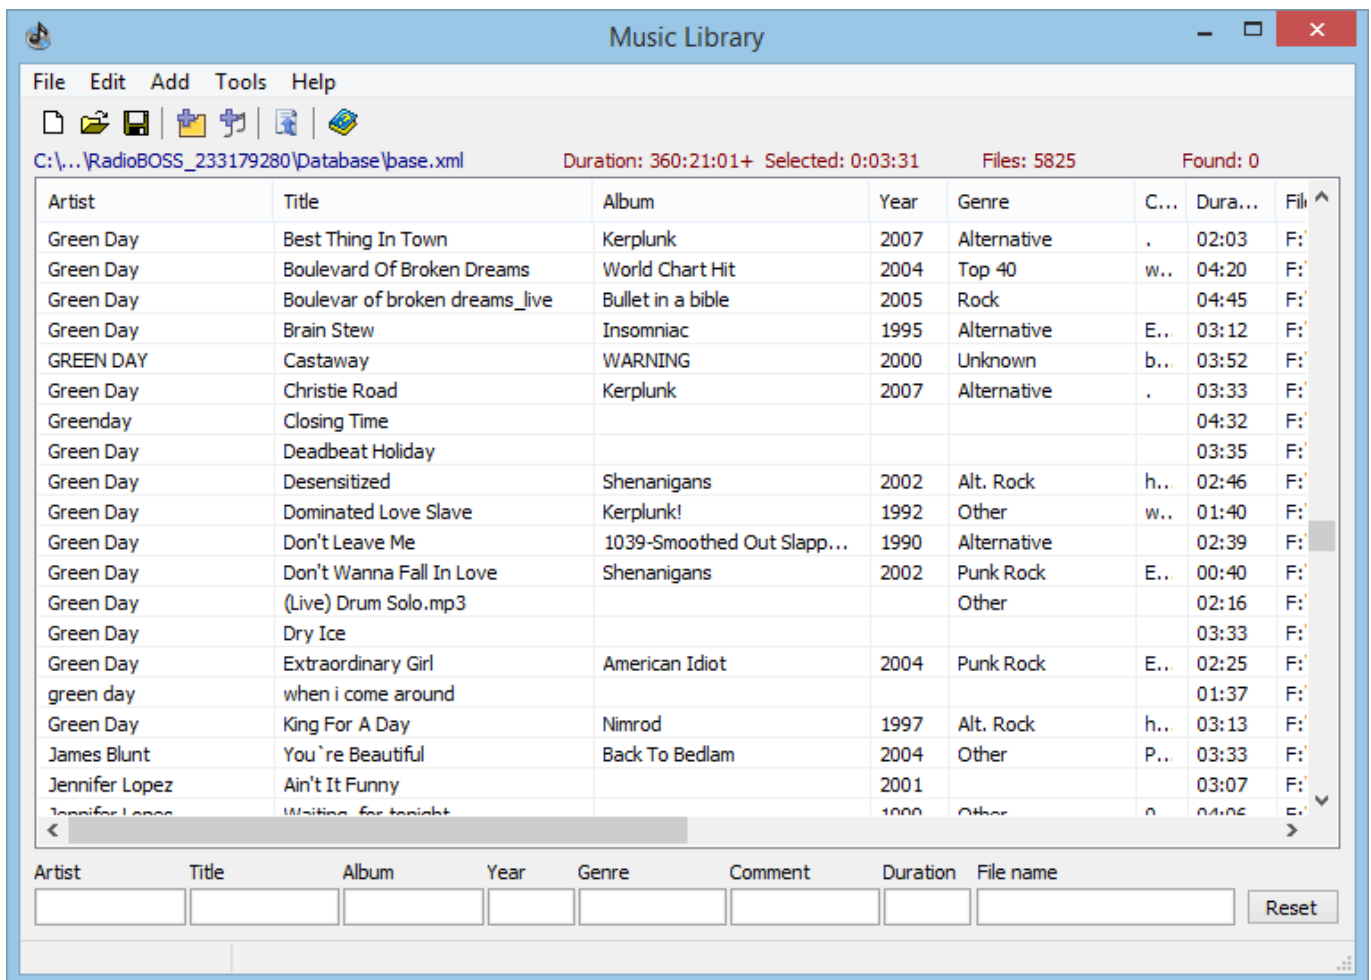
Music Library

File Edit Add Tools Help

C:\...\RadioBOSS_233179280\Database\base.xml Duration: 360:21:01+ Selected: 0:03:31 Files: 5825 Found: 0

| Artist | Title | Album | Year | Genre | C... | Dura... | Fil |
|---|---|---|---|---|---|---|---|
| Green Day | Best Thing In Town | Kerplunk | 2007 | Alternative | . | 02:03 | F: |
| Green Day | Boulevard Of Broken Dreams | World Chart Hit | 2004 | Top 40 | w.. | 04:20 | F: |
| Green Day | Boulevar of broken dreams_live | Bullet in a bible | 2005 | Rock | | 04:45 | F: |
| Green Day | Brain Stew | Insomniac | 1995 | Alternative | E.. | 03:12 | F: |
| GREEN DAY | Castaway | WARNING | 2000 | Unknown | b.. | 03:52 | F: |
| Green Day | Christie Road | Kerplunk | 2007 | Alternative | . | 03:33 | F: |
| Greenday | Closing Time | | | | | 04:32 | F: |
| Green Day | Deadbeat Holiday | | | | | 03:35 | F: |
| Green Day | Desensitized | Shenanigans | 2002 | Alt. Rock | h.. | 02:46 | F: |
| Green Day | Dominated Love Slave | Kerplunk! | 1992 | Other | w.. | 01:40 | F: |
| Green Day | Don't Leave Me | 1039-Smoothed Out Slapp... | 1990 | Alternative | | 02:39 | F: |
| Green Day | Don't Wanna Fall In Love | Shenanigans | 2002 | Punk Rock | E.. | 00:40 | F: |
| Green Day | (Live) Drum Solo.mp3 | | | Other | | 02:16 | F: |
| Green Day | Dry Ice | | | | | 03:33 | F: |
| Green Day | Extraordinary Girl | American Idiot | 2004 | Punk Rock | E.. | 02:25 | F: |
| green day | when i come around | | | | | 01:37 | F: |
| Green Day | King For A Day | Nimrod | 1997 | Alt. Rock | h.. | 03:13 | F: |
| James Blunt | You`re Beautiful | Back To Bedlam | 2004 | Other | P.. | 03:33 | F: |
| Jennifer Lopez | Ain't It Funny | | 2001 | | | 03:07 | F: |
| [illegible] | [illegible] | | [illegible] | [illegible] | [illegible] | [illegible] | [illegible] |

Artist Title Album Year Genre Comment Duration File name

Reset